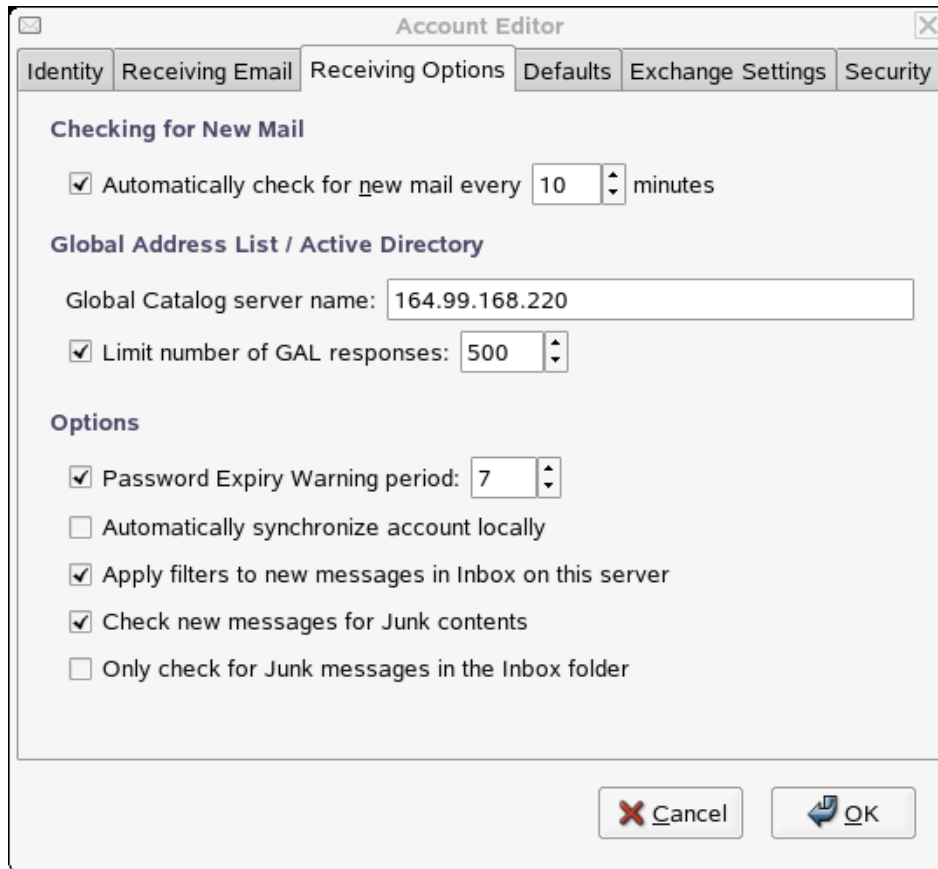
Account Editor

Identity | Receiving Email | Receiving Options | Defaults | Exchange Settings | Security

Checking for New Mail

Automatically check for new mail every 10 minutes

Global Address List / Active Directory

Global Catalog server name: 164.99.168.220

Limit number of GAL responses: 500

Options

Password Expiry Warning period: 7

Automatically synchronize account locally

Apply filters to new messages in Inbox on this server

Check new messages for Junk contents

Only check for Junk messages in the Inbox folder

Cancel

OK